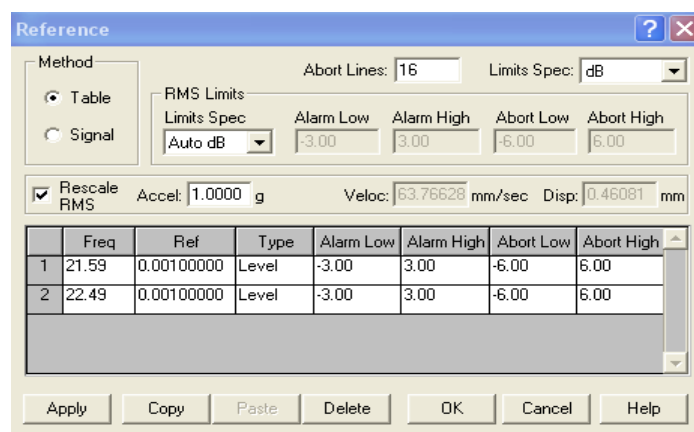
Reference

Method
Table
Signal

Abort Lines: 16
Limits Spec: dB

RMS Limits
Limits Spec
Auto dB
Alarm Low
-3.00
Alarm High
3.00
Abort Low
-6.00
Abort High
6.00

Rescale RMS
Accel: 1.0000 g
Veloc: 63.76628 mm/sec
Disp: 0.46081 mm

| | Freq | Ref | Type | Alarm Low | Alarm High | Abort Low | Abort High |
|---|---|---|---|---|---|---|---|
| 1 | 21.59 | 0.00100000 | Level | -3.00 | 3.00 | -6.00 | 6.00 |
| 2 | 22.49 | 0.00100000 | Level | -3.00 | 3.00 | -6.00 | 6.00 |

Apply
Copy
Paste
Delete
OK
Cancel
Help